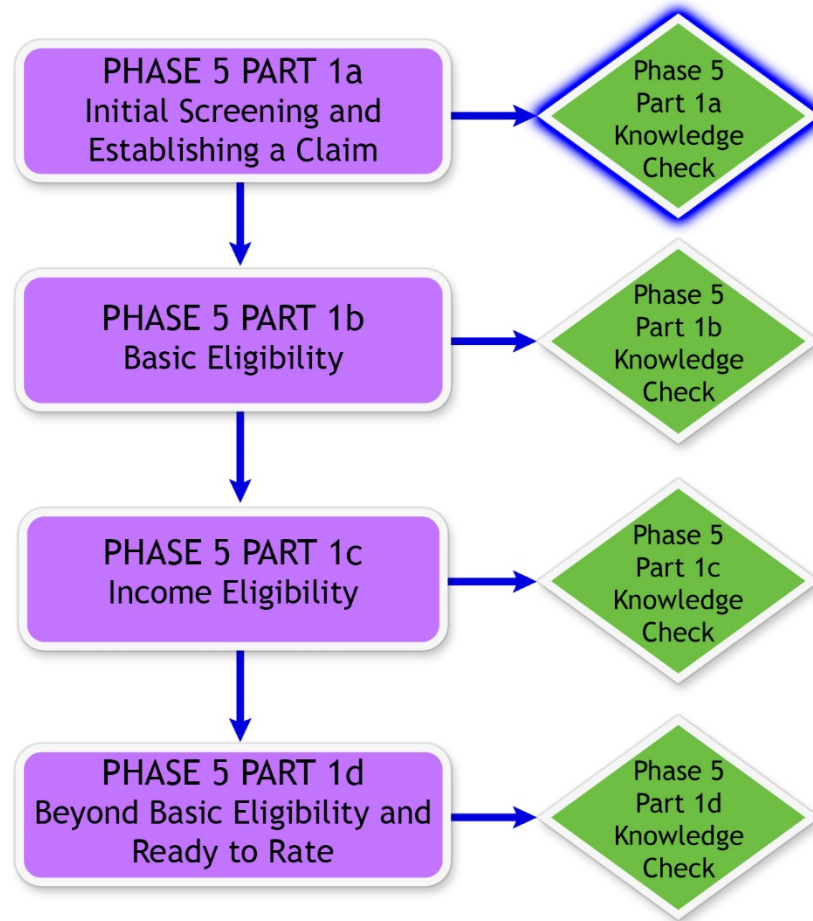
PHASE 5 PART 1a
Initial Screening and Establishing a Claim

Phase 5 Part 1a Knowledge Check

PHASE 5 PART 1b
Basic Eligibility

Phase 5 Part 1b Knowledge Check

PHASE 5 PART 1c
Income Eligibility

Phase 5 Part 1c Knowledge Check

PHASE 5 PART 1d
Beyond Basic Eligibility and Ready to Rate

Phase 5 Part 1d Knowledge Check